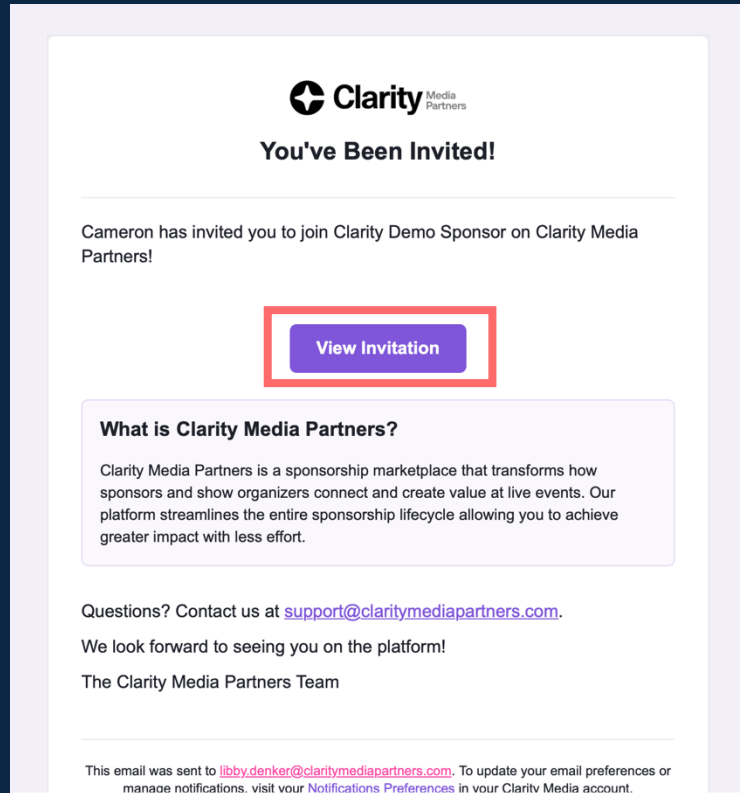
Clarity Media Partners

You've Been Invited!

Cameron has invited you to join Clarity Demo Sponsor on Clarity Media Partners!

View Invitation

What is Clarity Media Partners?

Clarity Media Partners is a sponsorship marketplace that transforms how sponsors and show organizers connect and create value at live events. Our platform streamlines the entire sponsorship lifecycle allowing you to achieve greater impact with less effort.

Questions? Contact us at support@claritymediapartners.com.

We look forward to seeing you on the platform!

The Clarity Media Partners Team

This email was sent to libby.denker@claritymediapartners.com. To update your email preferences or manage notifications, visit your Notifications Preferences in your Clarity Media account.